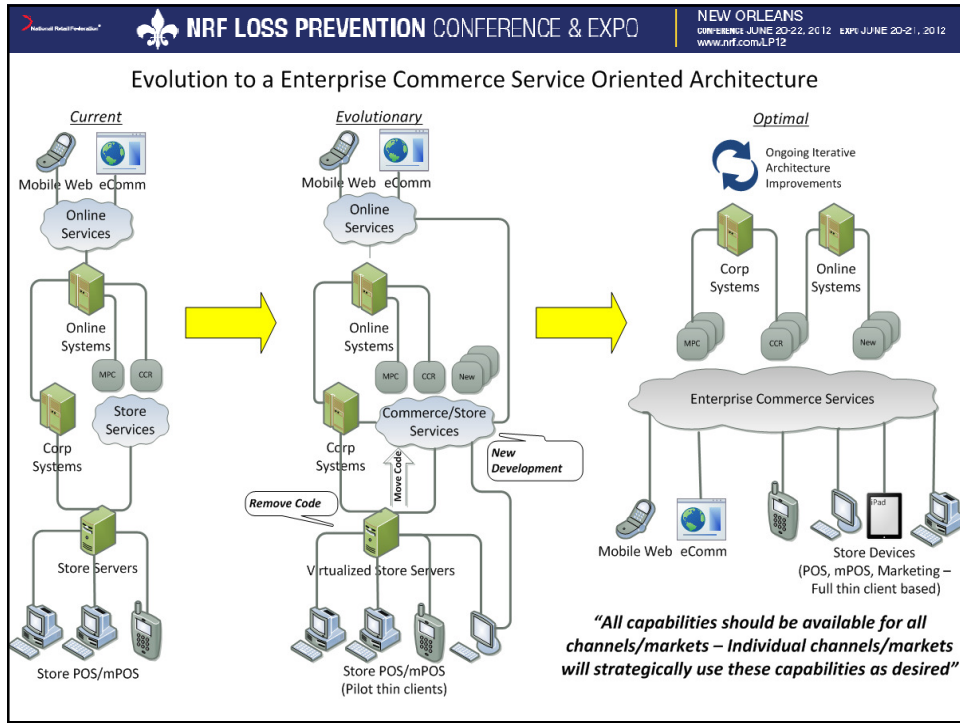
National Retail Federation

NRF LOSS PREVENTION CONFERENCE & EXPO

NEW ORLEANS
CONFERENCE JUNE 20-22, 2012 EXPO JUNE 20-21, 2012
www.nrf.com/LP12

Evolution to a Enterprise Commerce Service Oriented Architecture

Current

Mobile Web eComm

Online Services

Online Systems

MPC CCR

Store Services

Corp Systems

Store Servers

Store POS/mPOS

Evolutionary

Mobile Web eComm

Online Services

Online Systems

MPC CCR New

Commerce/Store Services

Corp Systems

New Development

Remove Code

Move Code

Virtualized Store Servers

Store POS/mPOS
(Pilot thin clients)

Optimal

Ongoing Iterative Architecture Improvements

Corp Systems

Online Systems

MPC CCR New

Enterprise Commerce Services

iPad

Mobile Web eComm

Store Devices
(POS, mPOS, Marketing – Full thin client based)

"All capabilities should be available for all channels/markets – Individual channels/markets will strategically use these capabilities as desired"